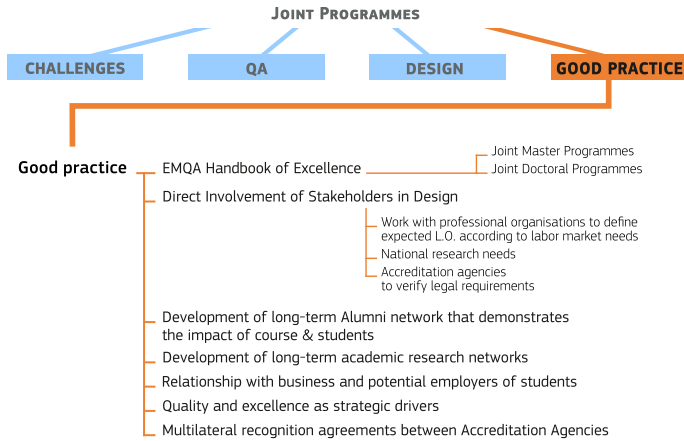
Joint Programmes

CHALLENGES

QA

DESIGN

GOOD PRACTICE

Good practice

EMQA Handbook of Excellence

Joint Master Programmes

Joint Doctoral Programmes

Direct Involvement of Stakeholders in Design

Work with professional organisations to define expected L.O. according to labor market needs

National research needs

Accreditation agencies to verify legal requirements

Development of long-term Alumni network that demonstrates the impact of course & students

Development of long-term academic research networks

Relationship with business and potential employers of students

Quality and excellence as strategic drivers

Multilateral recognition agreements between Accreditation Agencies